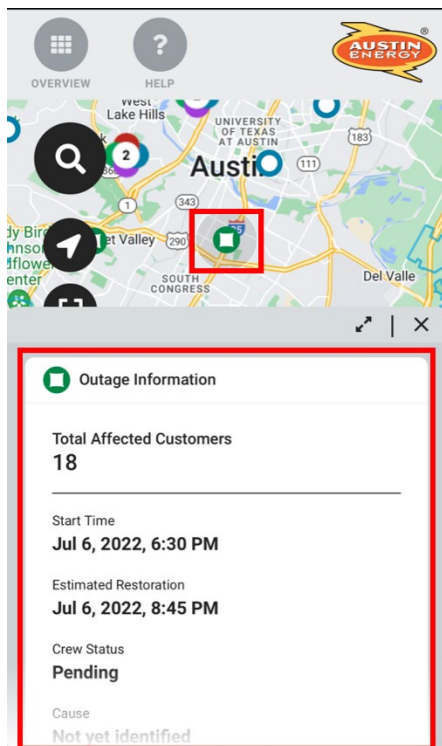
OVERVIEW

HELP

AUSTIN ENERGY ®

West Lake Hills

UNIVERSITY OF TEXAS AT AUSTIN

2

Austin

183

111

343

1

dy Bird
dflower
enter

et Valley

290

35

SOUTH CONGRESS

Del Valle

Outage Information

Total Affected Customers
18

Start Time
Jul 6, 2022, 6:30 PM

Estimated Restoration
Jul 6, 2022, 8:45 PM

Crew Status
Pending

Cause
Not yet identified